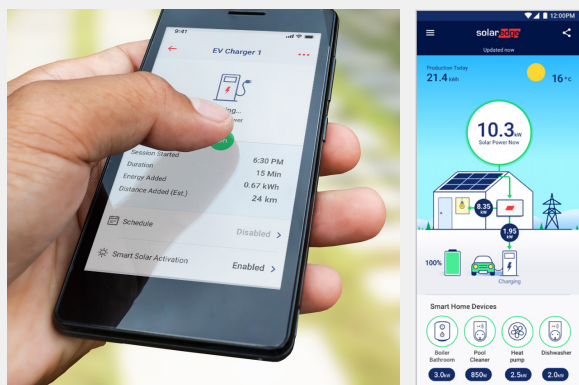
9:41

EV Charger 1

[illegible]ing...
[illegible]wer

Session Started 6:30 PM
Duration 15 Min
Energy Added 0.67 kWh
Distance Added (Est.) 24 km

Schedule Disabled

Smart Solar Activation Enabled

12:00PM

solaredge

Updated now

Production Today
21.4 kWh

16°C

10.3 kW
Solar Power Now

8.35 kW

1.95 kW

100%

Charging

Smart Home Devices

Boiler Bathroom
Pool Cleaner
Heat pump
Dishwasher

3.0kW
850W
2.5kW
2.0kW